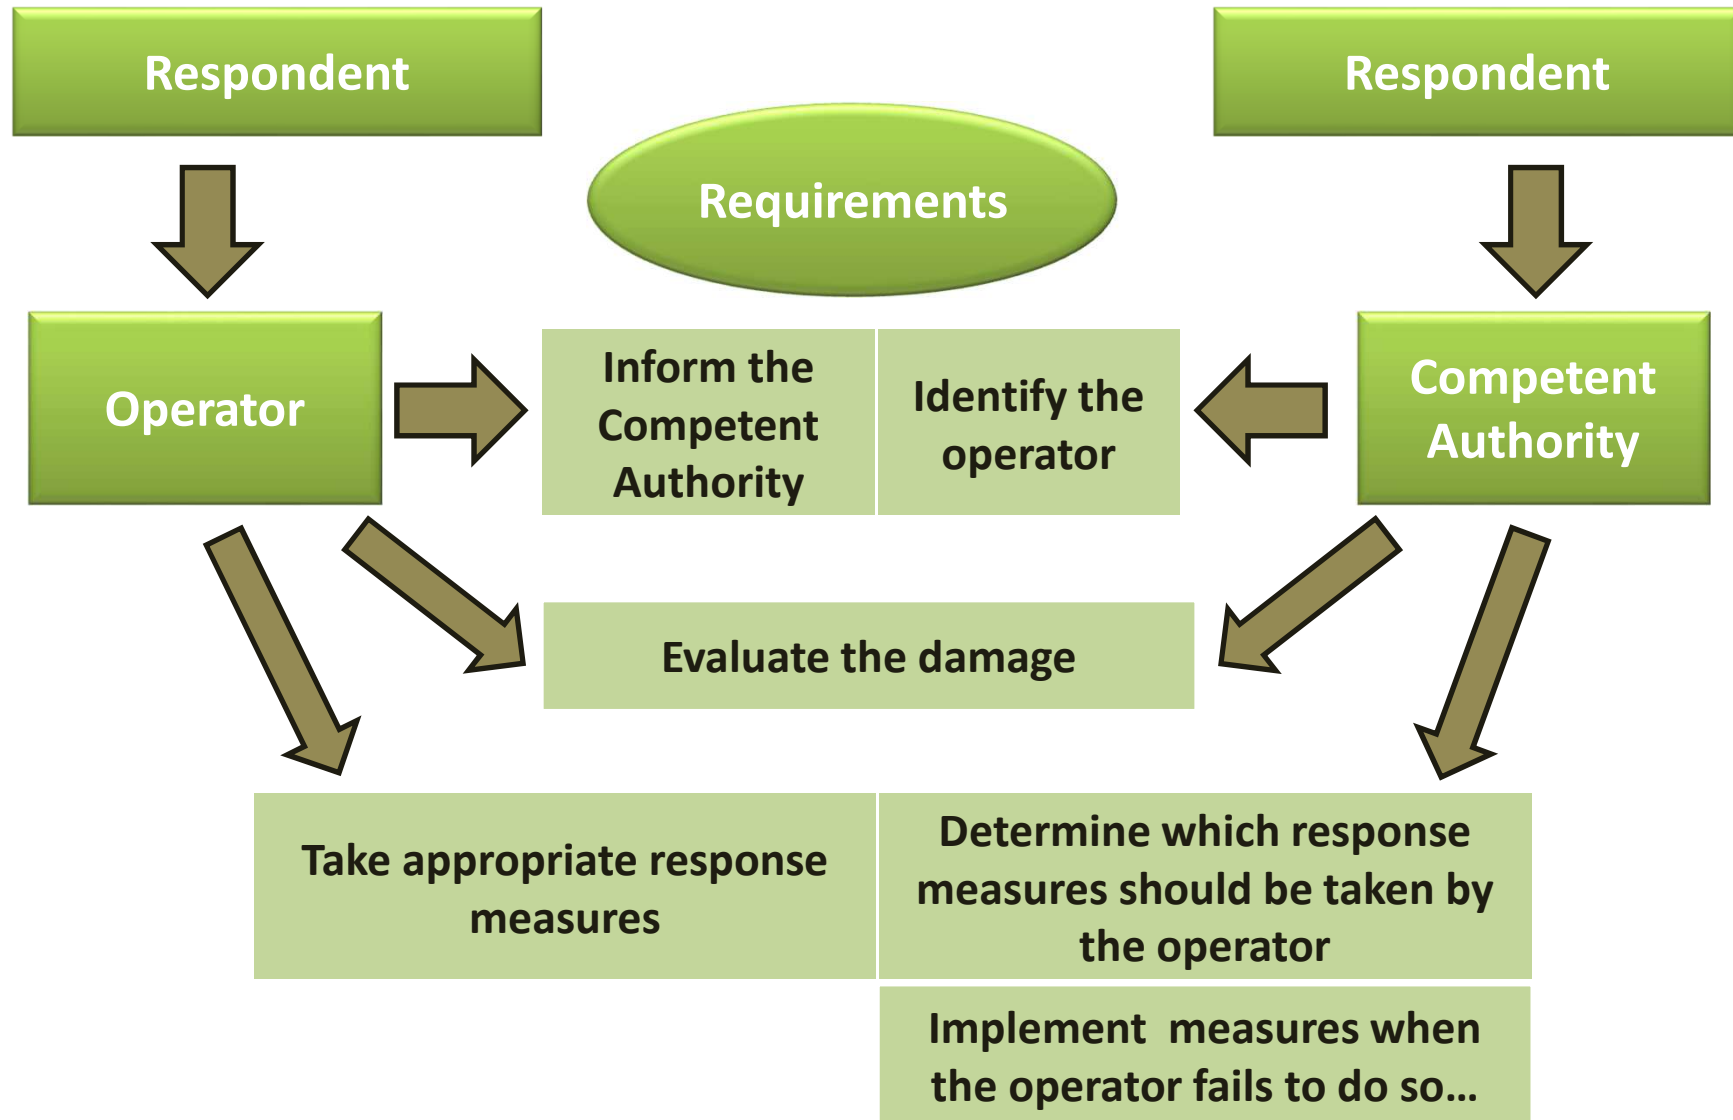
Respondent

Respondent

Requirements

Operator

Inform the Competent Authority

Identify the operator

Competent Authority

Evaluate the damage

Take appropriate response measures

Determine which response measures should be taken by the operator

Implement measures when the operator fails to do so…